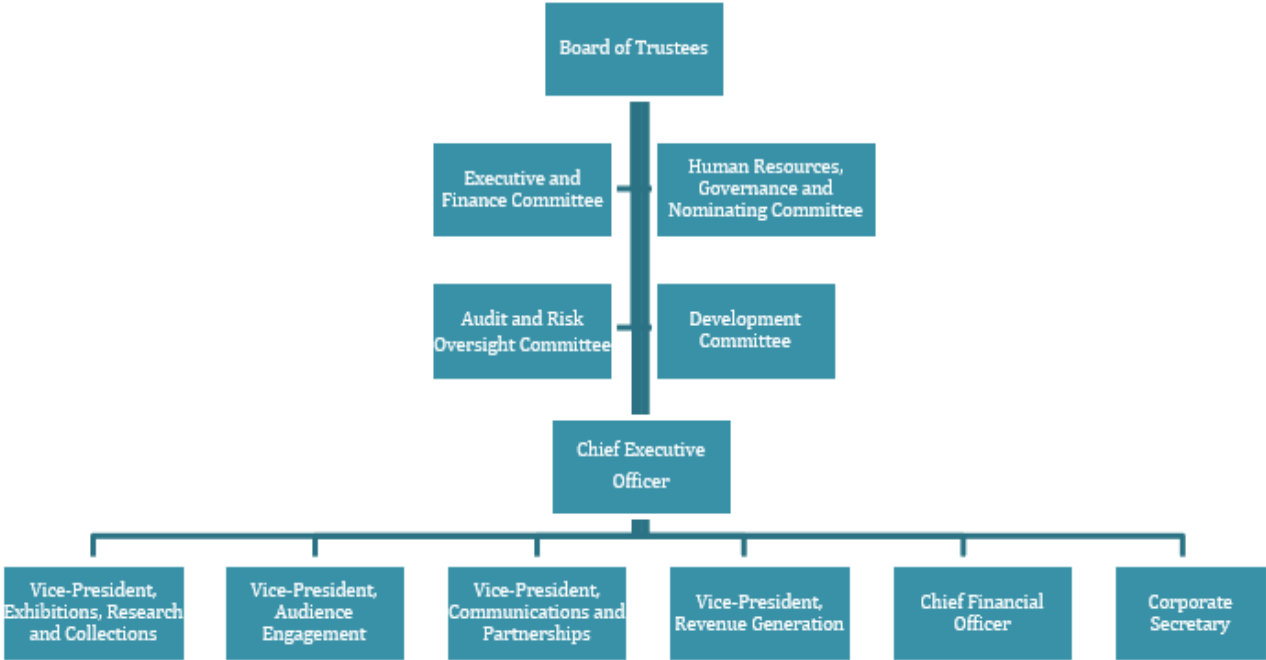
Board of Trustees

Executive and Finance Committee

Human Resources, Governance and Nominating Committee

Audit and Risk Oversight Committee

Development Committee

Chief Executive Officer

Vice-President, Exhibitions, Research and Collections

Vice-President, Audience Engagement

Vice-President, Communications and Partnerships

Vice-President, Revenue Generation

Chief Financial Officer

Corporate Secretary